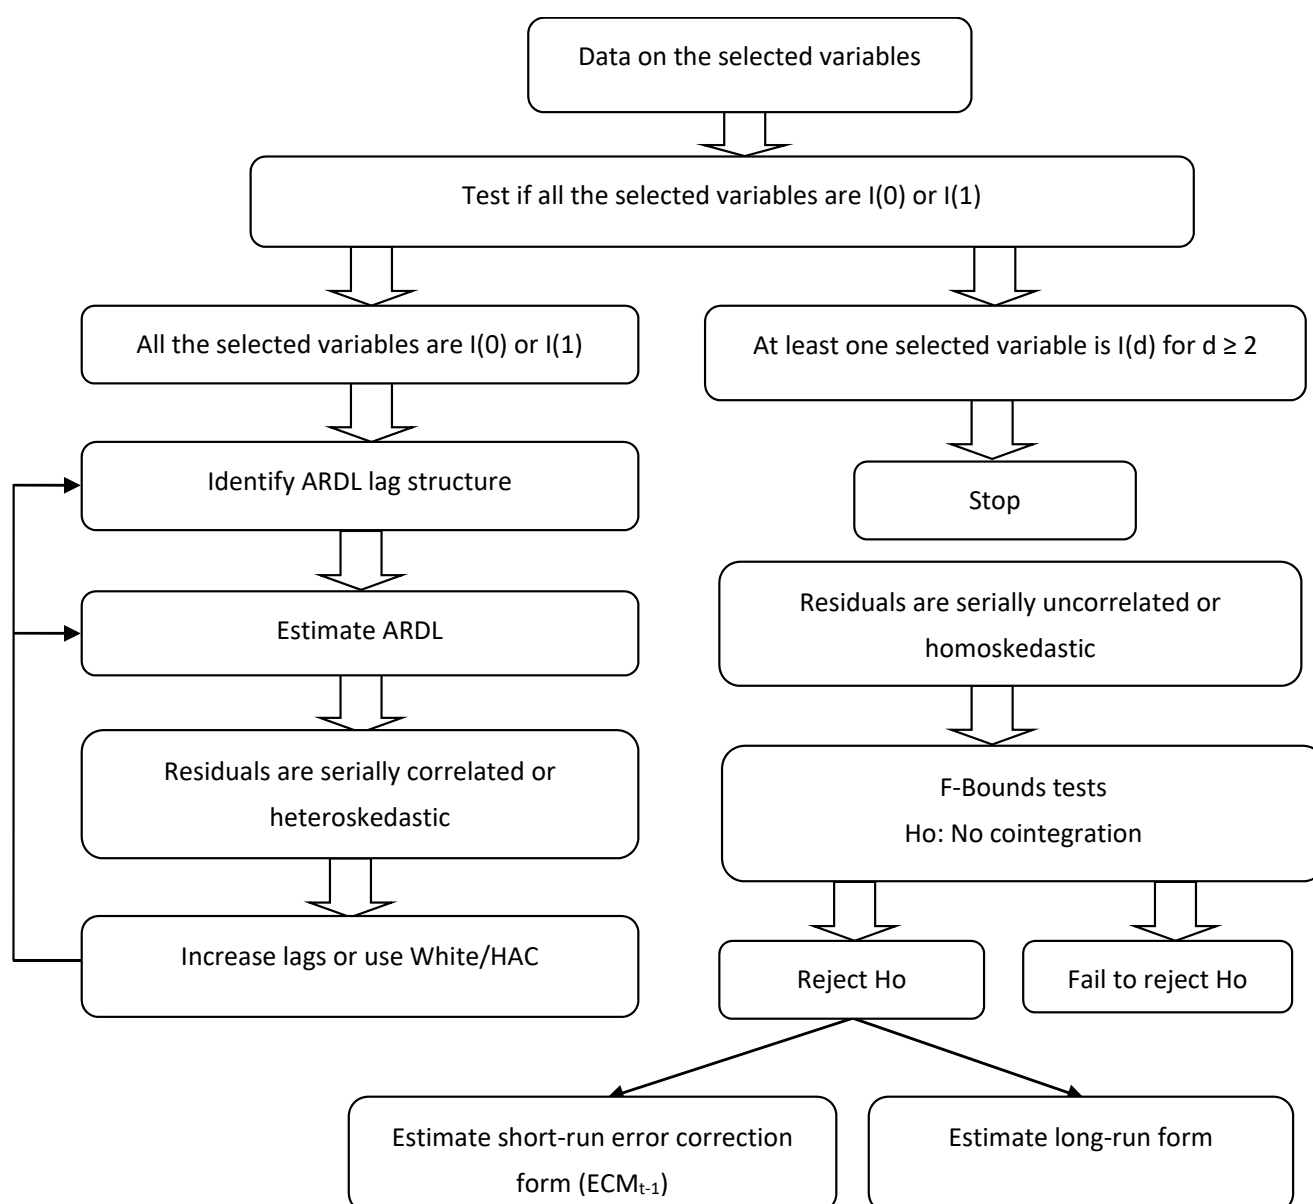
Data on the selected variables

Test if all the selected variables are I(0) or I(1)

All the selected variables are I(0) or I(1)

At least one selected variable is I(d) for d ≥ 2

Identify ARDL lag structure

Stop

Estimate ARDL

Residuals are serially uncorrelated or homoskedastic

Residuals are serially correlated or heteroskedastic

F-Bounds tests

Ho: No cointegration

Increase lags or use White/HAC

Reject Ho

Fail to reject Ho

Estimate short-run error correction form ($ECM_{t-1}$)

Estimate long-run form